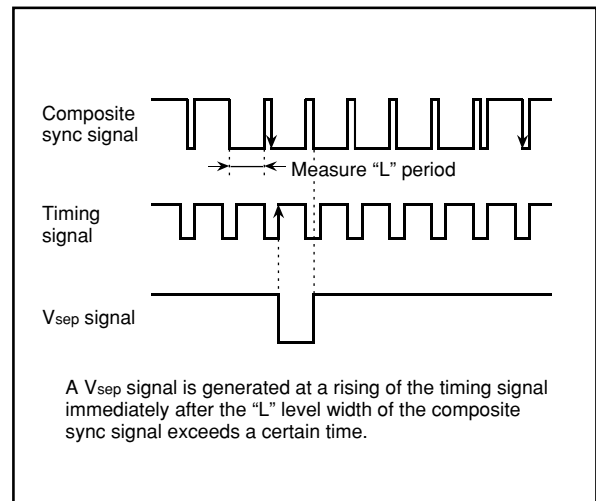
Composite sync signal

Measure “L” period

Timing signal

V$_{sep}$ signal

A V$_{sep}$ signal is generated at a rising of the timing signal immediately after the “L” level width of the composite sync signal exceeds a certain time.